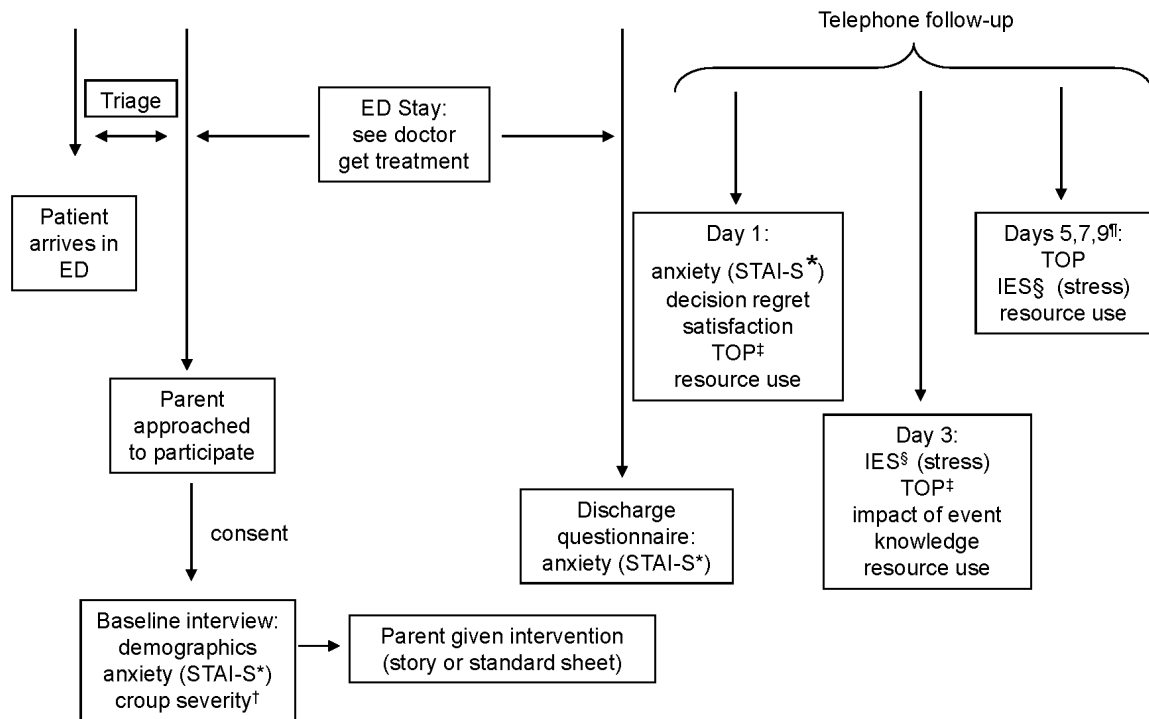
Telephone follow-up

Triage

ED Stay: see doctor get treatment

Patient arrives in ED

Day 1: anxiety (STAI-S*) decision regret satisfaction TOP‡ resource use

Days 5,7,9¶: TOP IES§ (stress) resource use

Parent approached to participate

Day 3: IES§ (stress) TOP‡ impact of event knowledge resource use

consent

Discharge questionnaire: anxiety (STAI-S*)

Baseline interview: demographics anxiety (STAI-S*) croup severity†

Parent given intervention (story or standard sheet)